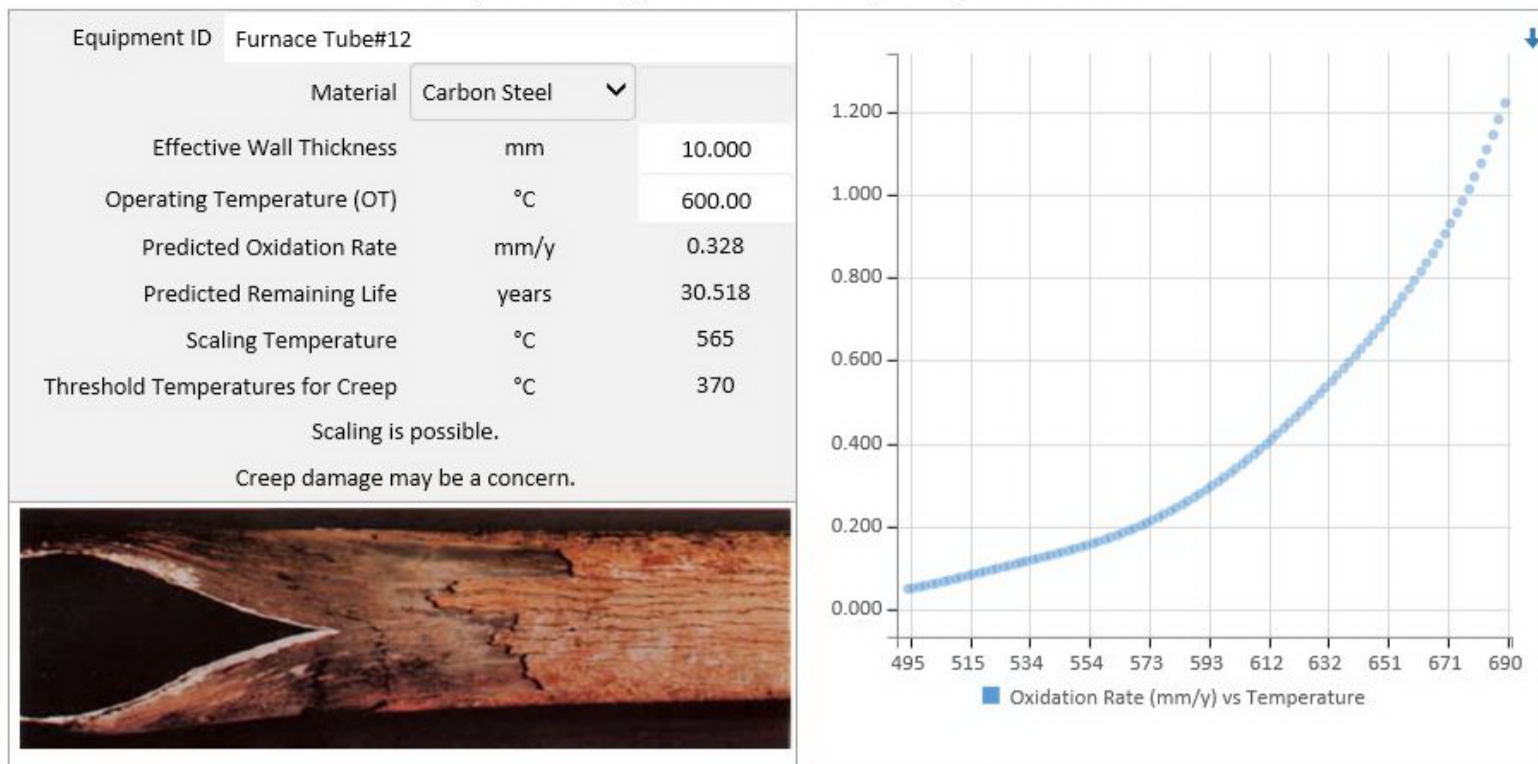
Equipment ID Furnace Tube#12

| | | |
|---|---|---|
| Material | Carbon Steel | |
| Effective Wall Thickness | mm | 10.000 |
| Operating Temperature (OT) | °C | 600.00 |
| Predicted Oxidation Rate | mm/y | 0.328 |
| Predicted Remaining Life | years | 30.518 |
| Scaling Temperature | °C | 565 |
| Threshold Temperatures for Creep | °C | 370 |

Scaling is possible.

Creep damage may be a concern.

1.200
1.000
0.800
0.600
0.400
0.200
0.000
495 515 534 554 573 593 612 632 651 671 690
Oxidation Rate (mm/y) vs Temperature